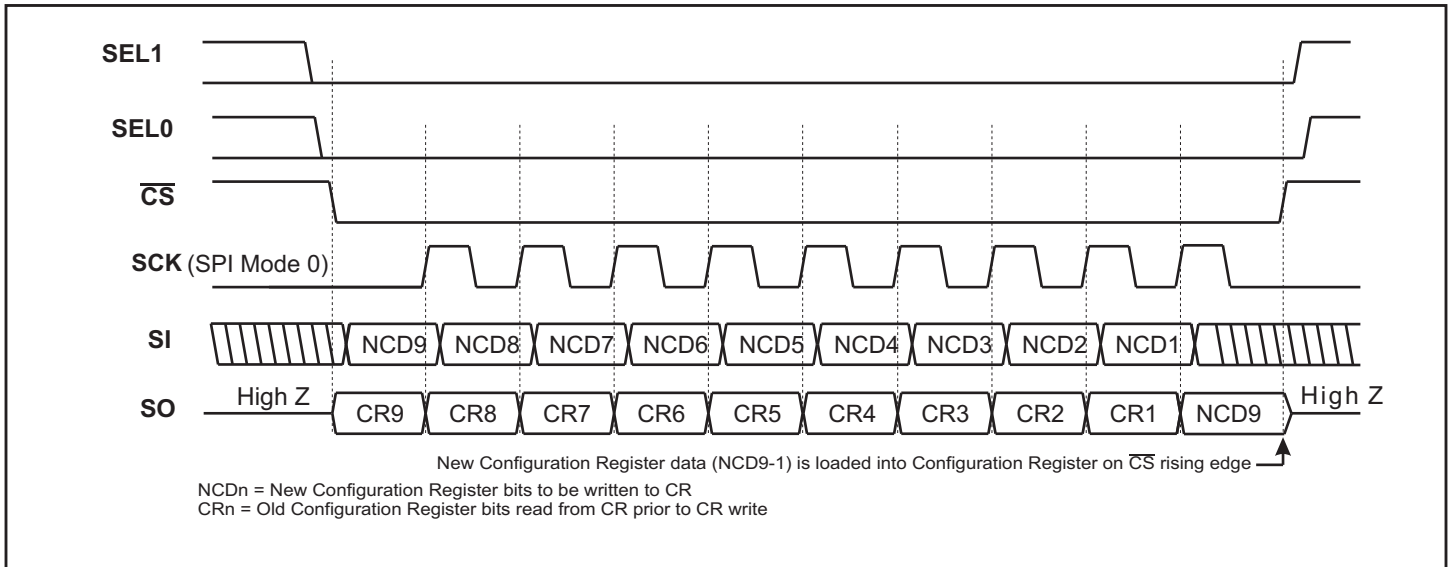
SEL1

SEL0

$\overline{CS}$

SCK (SPI Mode 0)

SI

NCD9 NCD8 NCD7 NCD6 NCD5 NCD4 NCD3 NCD2 NCD1

SO

High Z

CR9 CR8 CR7 CR6 CR5 CR4 CR3 CR2 CR1 NCD9

High Z

New Configuration Register data (NCD9-1) is loaded into Configuration Register on $\overline{CS}$ rising edge

NCDn = New Configuration Register bits to be written to CR
CRn = Old Configuration Register bits read from CR prior to CR write